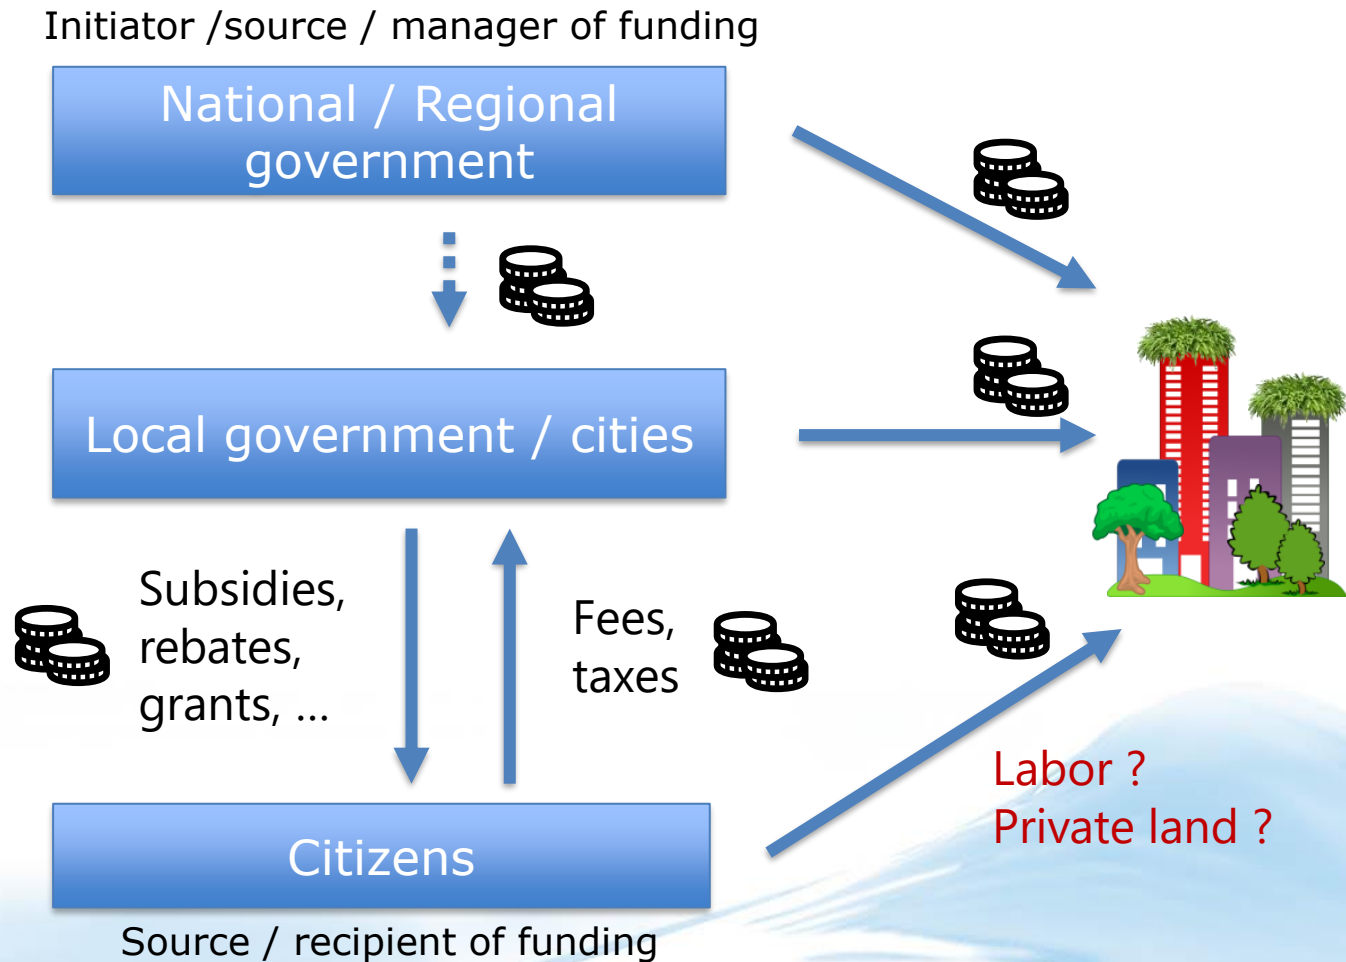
Initiator /source / manager of funding

National / Regional government

Local government / cities

Subsidies, rebates, grants, ...

Fees, taxes

Labor ?
Private land ?

Citizens

Source / recipient of funding